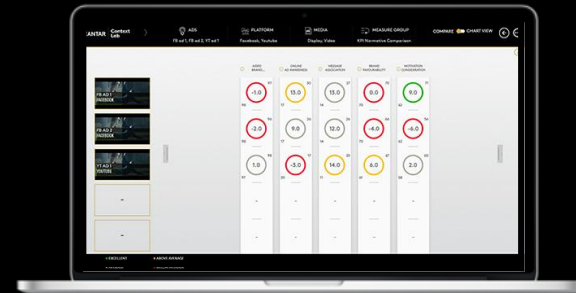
KANTAR Context Lab

ADS
FB ad 1, FB ad 2, YT ad 1

PLATFORM
Facebook, Youtube

MEDIA
Display, Video

MEASURE GROUP
KPI Normative Comparison

COMPARE CHART VIEW

FB AD 1
FACEBOOK

FB AD 2
FACEBOOK

YT AD 1
YOUTUBE

-

-

ASKED BRAND...

ONLINE AD AWARENESS

MESSAGE ASSOCIATION

BRAND FAVOURABILITY

MOTIVATION CONSIDERATION

-1.0

13.0

13.0

9.0

9.0

-2.0

9.0

12.0

-4.0

-6.0

1.0

-3.0

14.0

6.0

2.0

EXCELLENT

ABOVE AVERAGE